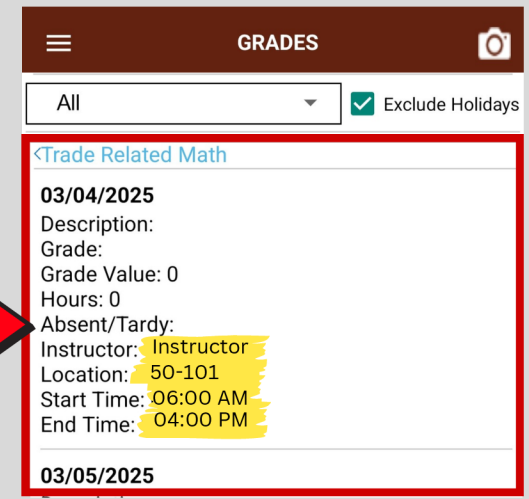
GRADES

All

Exclude Holidays

<Trade Related Math

03/04/2025

Description:
Grade:
Grade Value: 0
Hours: 0
Absent/Tardy:
Instructor: Instructor
Location: 50-101
Start Time: 06:00 AM
End Time: 04:00 PM

03/05/2025

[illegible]